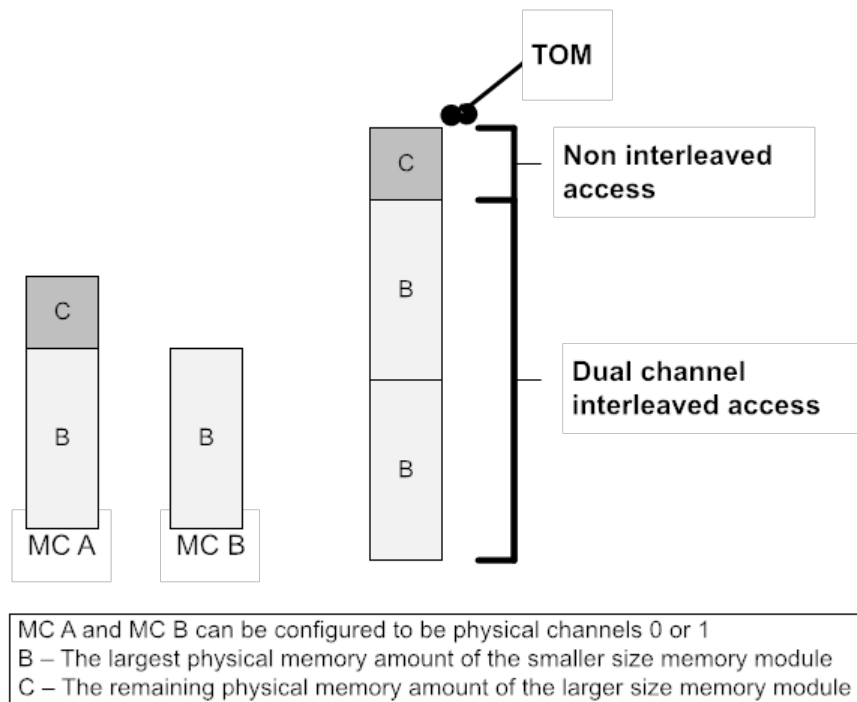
TOM

C

Non interleaved access

B

Dual channel interleaved access

B

C

B

MC A

B

MC B

MC A and MC B can be configured to be physical channels 0 or 1
B – The largest physical memory amount of the smaller size memory module
C – The remaining physical memory amount of the larger size memory module